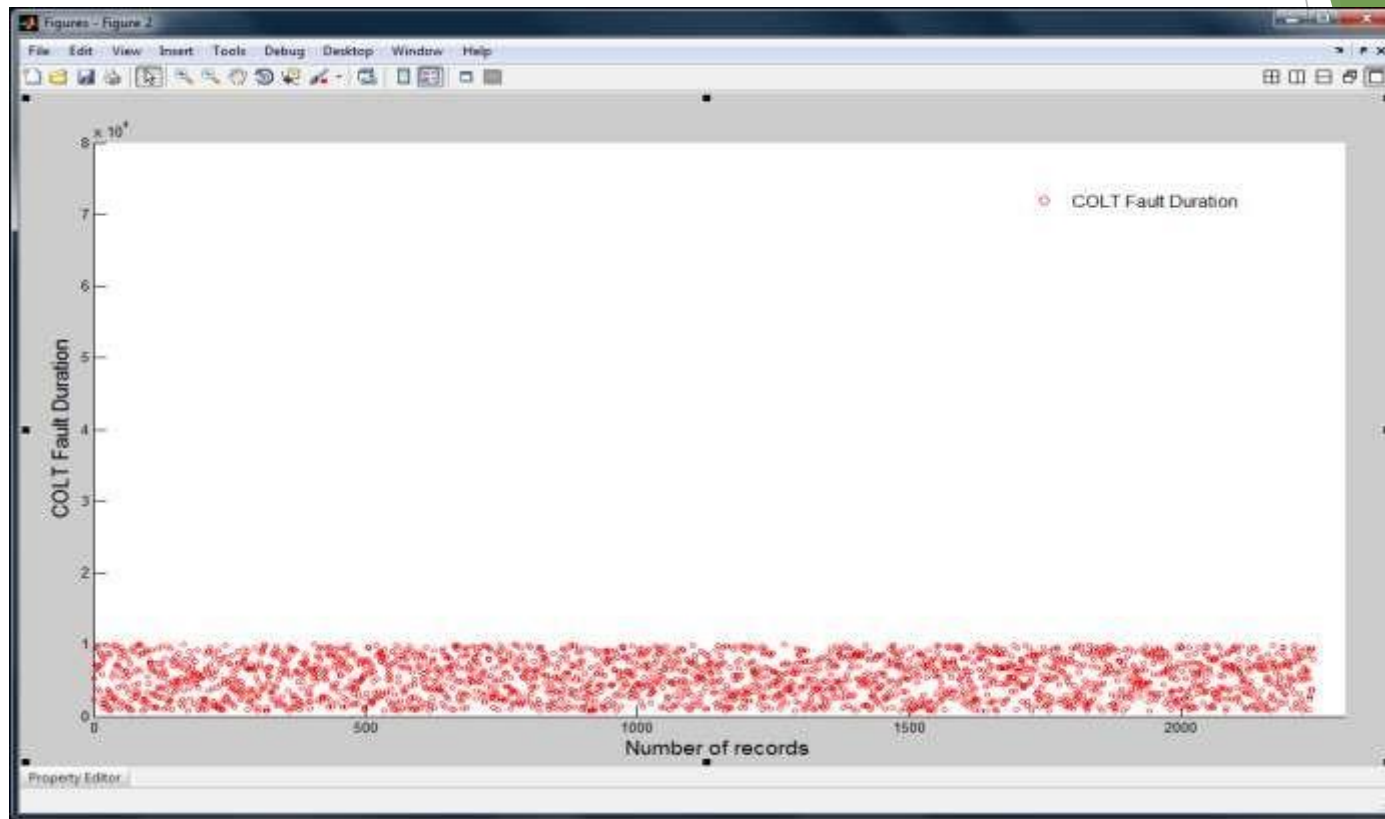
Figures - Figure 2

File Edit View Insert Tools Debug Desktop Window Help

$\times 10^4$

8
7
6
5
4
3
2
1
0

COLT Fault Duration

COLT Fault Duration

0
500
1000
1500
2000

Number of records

Property Editor